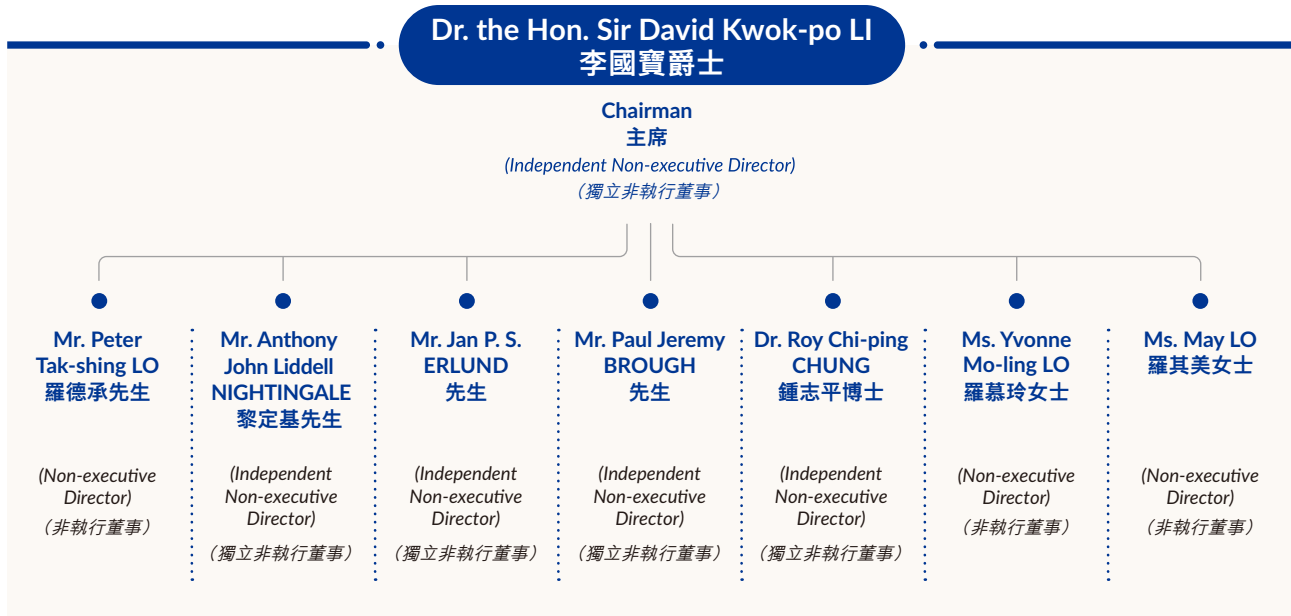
Dr. the Hon. Sir David Kwok-po LI
李國寶爵士

Chairman
主席
(Independent Non-executive Director)
（獨立非執行董事）

Mr. Peter Tak-shing LO
羅德承先生

(Non-executive Director)
（非執行董事）

Mr. Anthony John Liddell NIGHTINGALE
黎定基先生

(Independent Non-executive Director)
（獨立非執行董事）

Mr. Jan P. S. ERLUND
先生

(Independent Non-executive Director)
（獨立非執行董事）

Mr. Paul Jeremy BROUGH
先生

(Independent Non-executive Director)
（獨立非執行董事）

Dr. Roy Chi-ping CHUNG
鍾志平博士

(Independent Non-executive Director)
（獨立非執行董事）

Ms. Yvonne Mo-ling LO
羅慕玲女士

(Non-executive Director)
（非執行董事）

Ms. May LO
羅其美女士

(Non-executive Director)
（非執行董事）